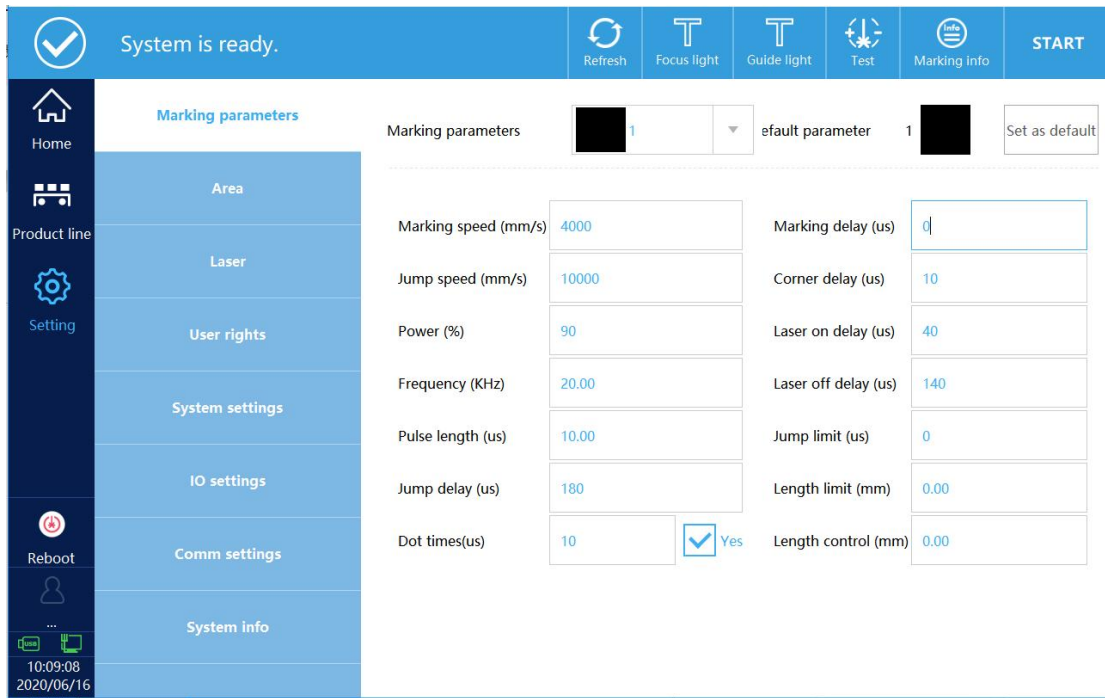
System is ready.

Refresh

Focus light

Guide light

Test

info

Marking info

START

Home

Product line

Setting

Reboot

...

USB

10:09:08
2020/06/16

Marking parameters

Area

Laser

User rights

System settings

IO settings

Comm settings

System info

Marking parameters | 1 | efault parameter | 1 | Set as default

| | | | |
|---|---|---|---|
| Marking speed (mm/s) | 4000 | Marking delay (us) | 0 |
| Jump speed (mm/s) | 10000 | Corner delay (us) | 10 |
| Power (%) | 90 | Laser on delay (us) | 40 |
| Frequency (KHz) | 20.00 | Laser off delay (us) | 140 |
| Pulse length (us) | 10.00 | Jump limit (us) | 0 |
| Jump delay (us) | 180 | Length limit (mm) | 0.00 |
| Dot times(us) | 10 Yes | Length control (mm) | 0.00 |